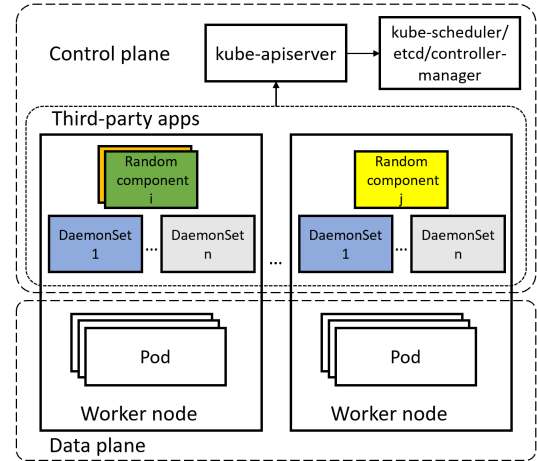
Control plane

kube-apiserver

kube-scheduler/ etcd/controller-manager

Third-party apps

Random component i

DaemonSet 1

...

DaemonSet n

...

Random component j

DaemonSet 1

...

DaemonSet n

Pod

Worker node

Pod

Worker node

Data plane